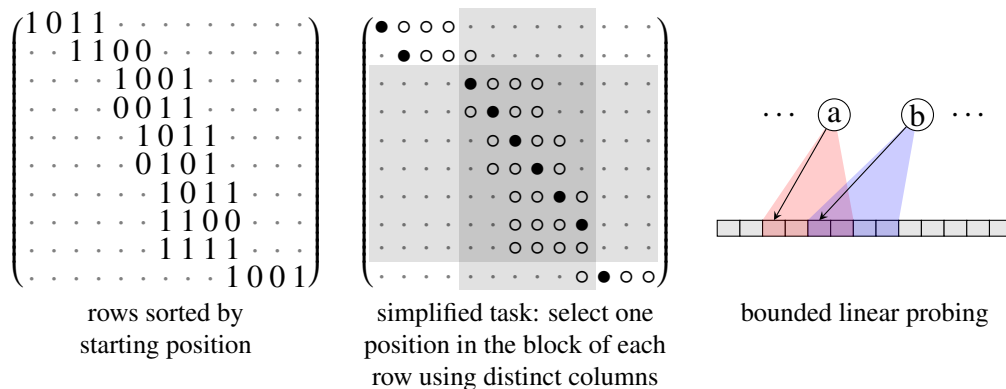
$\begin{pmatrix} 1\,0\,1\,1 \cdots \\ \cdot\, 1\,1\,0\,0 \cdots \\ \cdots 1\,0\,0\,1 \cdots \\ \cdots 0\,0\,1\,1 \cdots \\ \cdots 1\,0\,1\,1 \cdots \\ \cdots 0\,1\,0\,1 \cdots \\ \cdots 1\,0\,1\,1 \cdots \\ \cdots 1\,1\,0\,0 \cdots \\ \cdots 1\,1\,1\,1 \cdots \\ \cdots 1\,0\,0\,1 \end{pmatrix}$

rows sorted by starting position

simplified task: select one position in the block of each row using distinct columns

… a b …

bounded linear probing